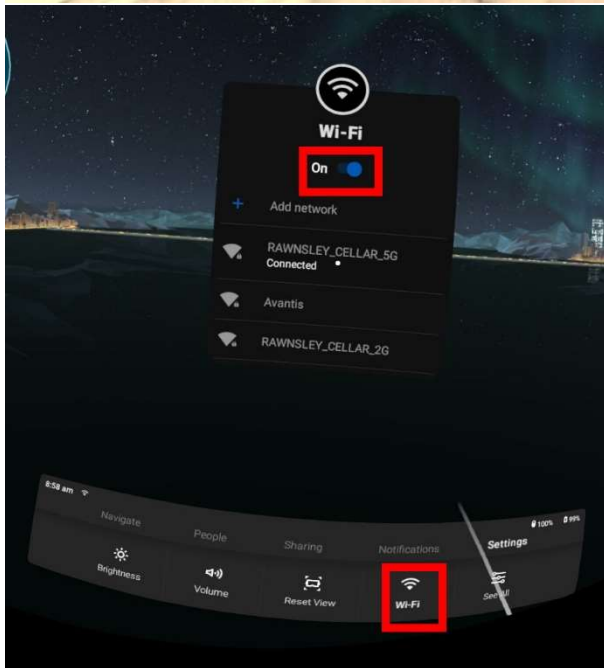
Wi-Fi

On

+ Add network

RAWNSLEY_CELLAR_5G
Connected

Avantis

RAWNSLEY_CELLAR_2G

8:58 am

Navigate

People

Sharing

Notifications

Settings

100% 99%

Brightness

Volume

Reset View

Wi-Fi

See All